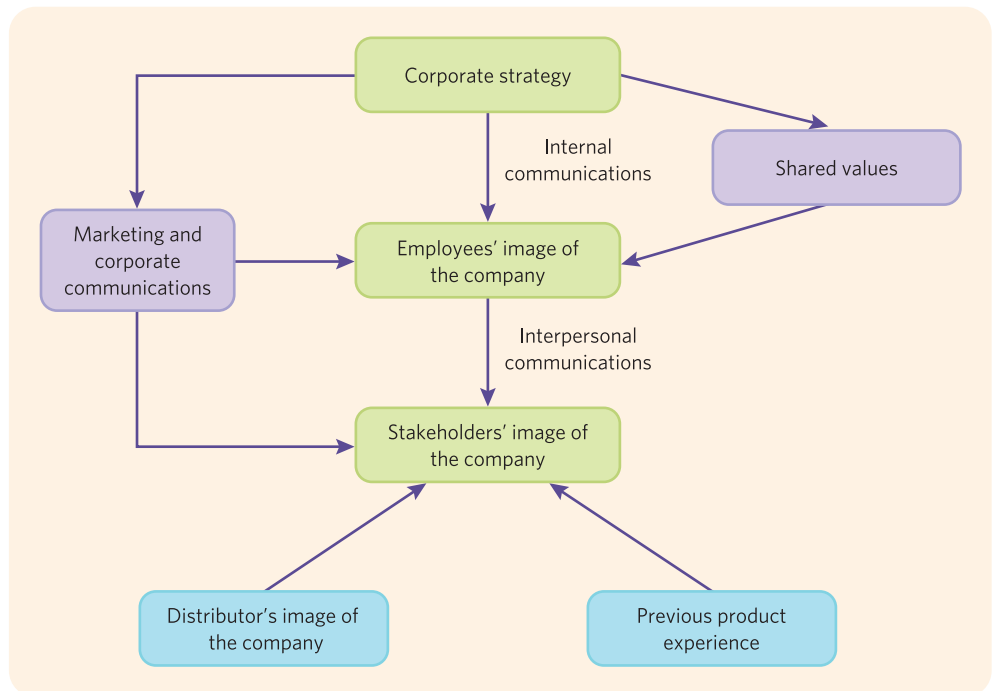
Corporate strategy

Internal communications

Shared values

Marketing and corporate communications

Employees' image of the company

Interpersonal communications

Stakeholders' image of the company

Distributor's image of the company

Previous product experience